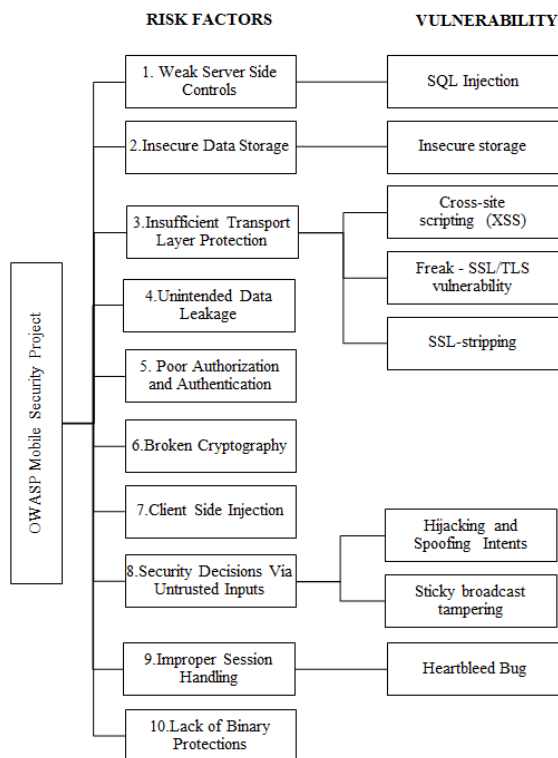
RISK FACTORS

VULNERABILITY

OWASP Mobile Security Project

1. Weak Server Side Controls

SQL Injection

2.Insecure Data Storage

Insecure storage

3.Insufficient Transport Layer Protection

Cross-site scripting (XSS)

Freak - SSL/TLS vulnerability

SSL-stripping

4.Unintended Data Leakage

5. Poor Authorization and Authentication

6.Broken Cryptography

7.Client Side Injection

8.Security Decisions Via Untrusted Inputs

Hijacking and Spoofing Intents

Sticky broadcast tampering

9.Improper Session Handling

Heartbleed Bug

10.Lack of Binary Protections